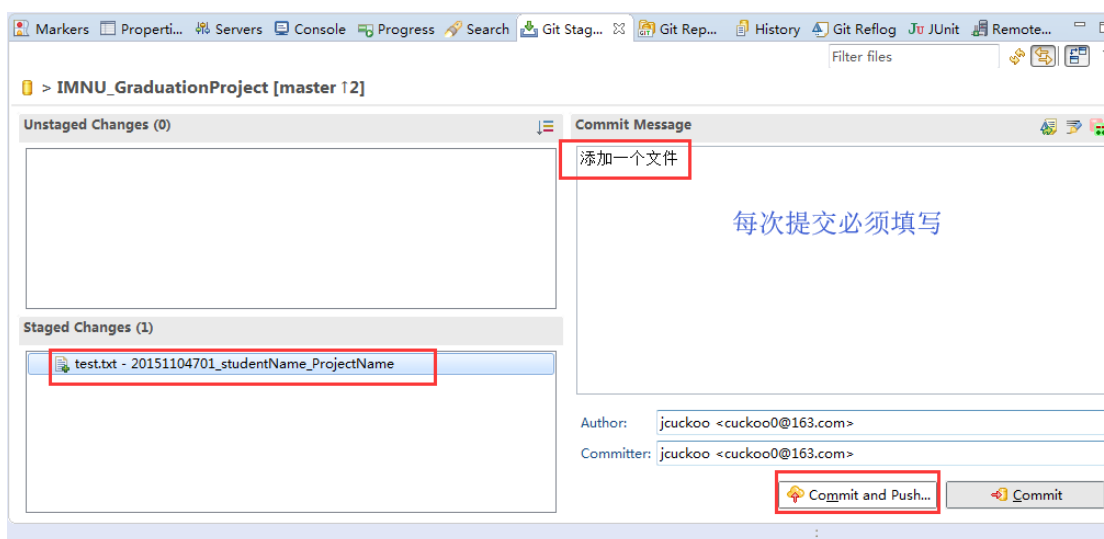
Markers Properti... Servers Console Progress Search Git Stag... Git Rep... History Git Reflog JUnit Remote...

Filter files

> IMNU_GraduationProject [master ↑2]

Unstaged Changes (0)

Commit Message

添加一个文件

每次提交必须填写

Staged Changes (1)

test.txt - 20151104701_studentName_ProjectName

Author: jcuckoo <cuckoo0@163.com>

Committer: jcuckoo <cuckoo0@163.com>

Commit and Push... Commit